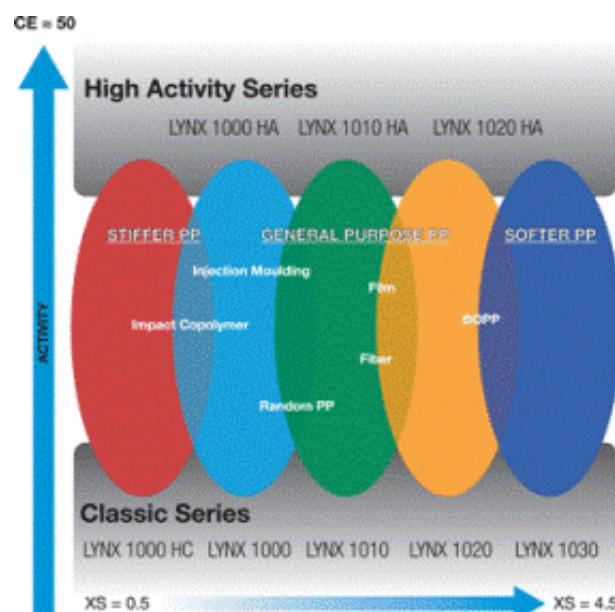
CE = 50

ACTIVITY

High Activity Series

LYNX 1000 HA LYNX 1010 HA LYNX 1020 HA

STIFFER PP GENERAL PURPOSE PP SOFTER PP

Injection Moulding

Film

Impact Copolymer

BOPP

Fiber

Random PP

Classic Series

LYNX 1000 HC LYNX 1000 LYNX 1010 LYNX 1020 LYNX 1030

XS = 0.5

XS = 4.5